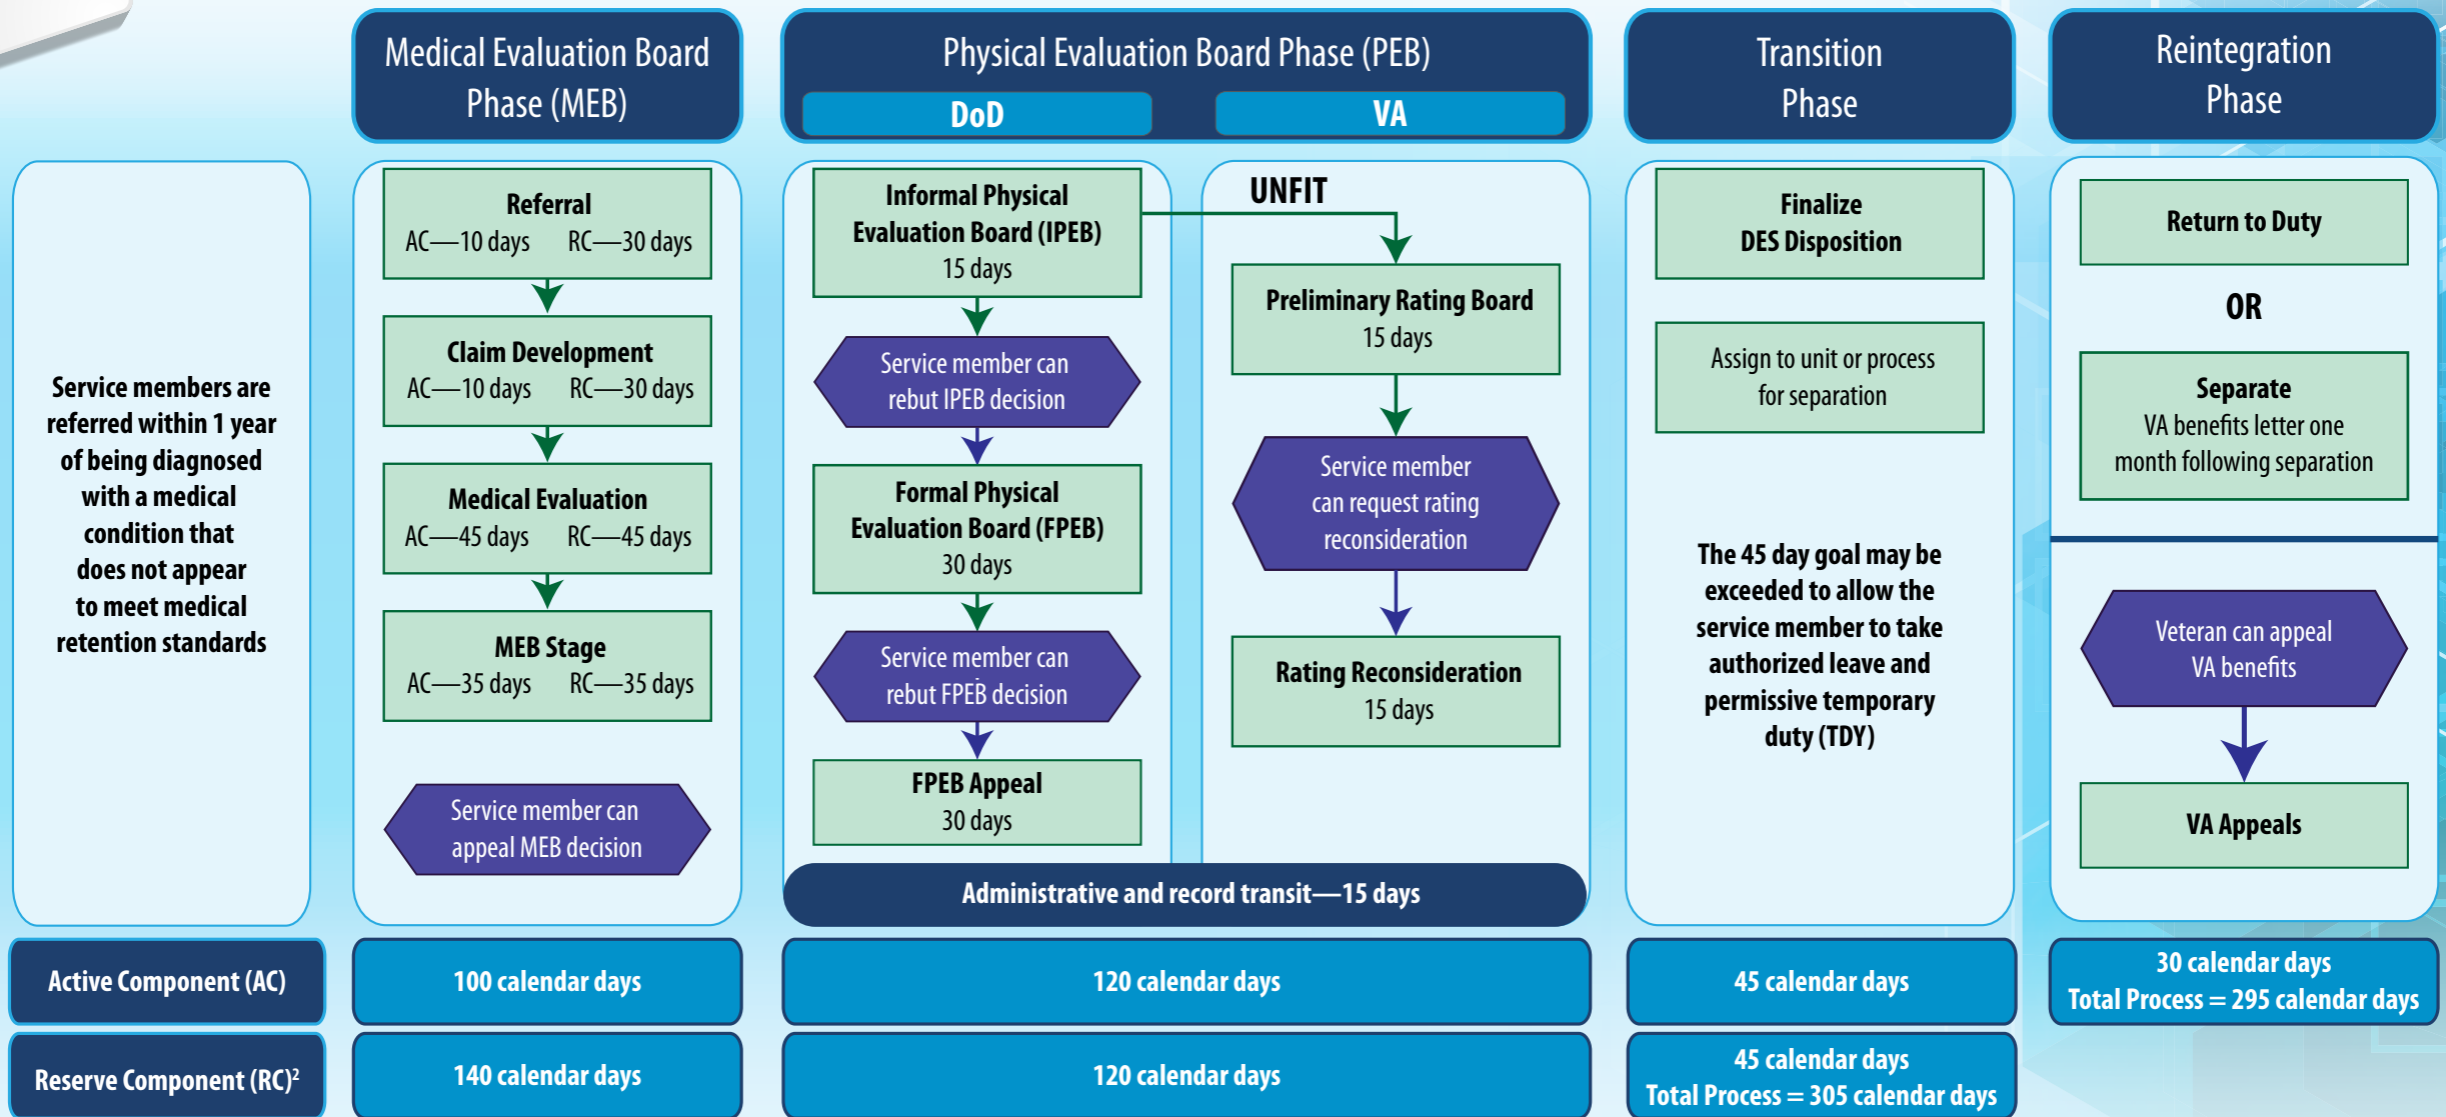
Medical Evaluation Board Phase (MEB)

Physical Evaluation Board Phase (PEB)

DoD

VA

Transition Phase

Reintegration Phase

Service members are referred within 1 year of being diagnosed with a medical condition that does not appear to meet medical retention standards

Referral
AC—10 days RC—30 days

Claim Development
AC—10 days RC—30 days

Medical Evaluation
AC—45 days RC—45 days

MEB Stage
AC—35 days RC—35 days

Service member can appeal MEB decision

Informal Physical Evaluation Board (IPEB)
15 days

Service member can rebut IPEB decision

Formal Physical Evaluation Board (FPEB)
30 days

Service member can rebut FPEB decision

FPEB Appeal
30 days

UNFIT

Preliminary Rating Board
15 days

Service member can request rating reconsideration

Rating Reconsideration
15 days

Administrative and record transit—15 days

Finalize DES Disposition

Assign to unit or process for separation

The 45 day goal may be exceeded to allow the service member to take authorized leave and permissive temporary duty (TDY)

Return to Duty

OR

Separate
VA benefits letter one month following separation

Veteran can appeal VA benefits

VA Appeals

Active Component (AC)

100 calendar days

120 calendar days

45 calendar days

30 calendar days
Total Process = 295 calendar days

Reserve Component (RC)$^2$

140 calendar days

120 calendar days

45 calendar days
Total Process = 305 calendar days